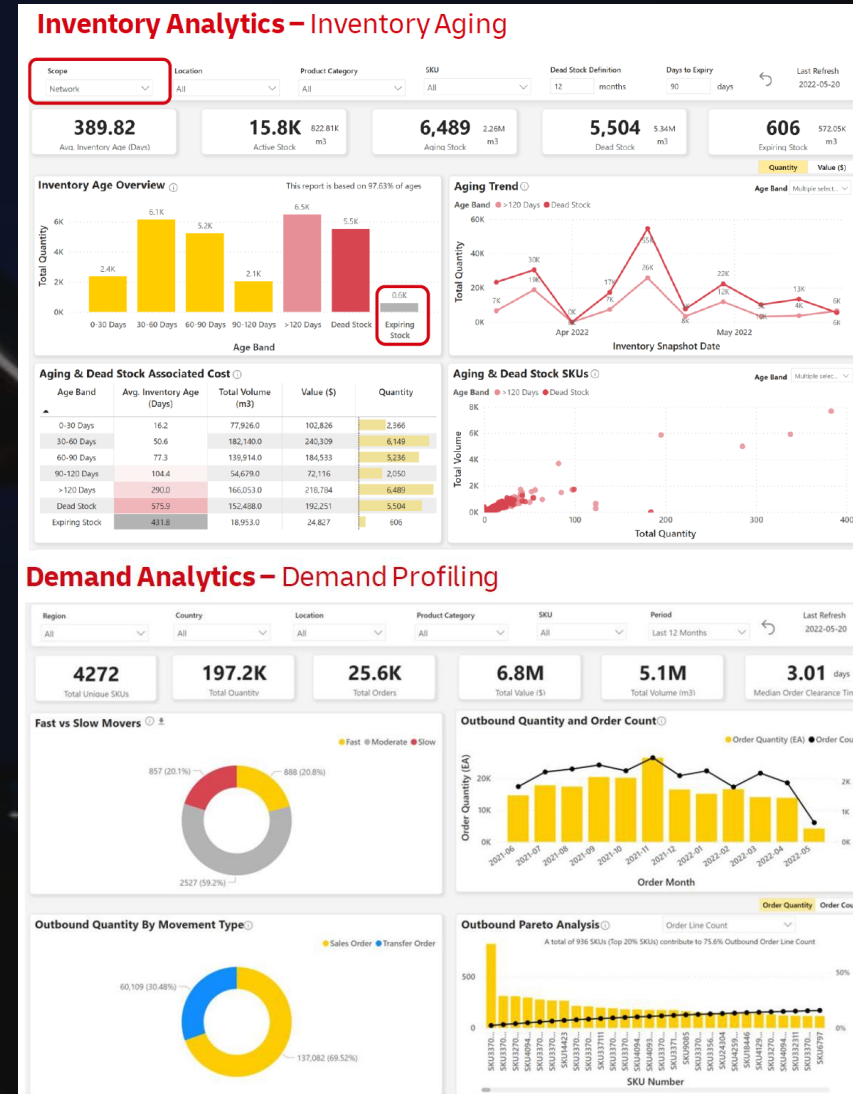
Inventory Analytics – Inventory Aging

Scope
Network

Location
All

Product Category
All

SKU
All

Dead Stock Definition
12 months

Days to Expiry
90 days

Last Refresh
2022-05-20

389.82
Avg. Inventory Age (Days)

15.8K 822.81K m3
Active Stock

6,489 2.26M m3
Aging Stock

5,504 5.34M m3
Dead Stock

606 572.05K m3
Expiring Stock

Quantity Value ($)

Inventory Age Overview
This report is based on 97.63% of ages

Total Quantity
6K
4K
2K
0K
2.4K 6.1K 5.2K 2.1K 6.5K 5.5K 0.6K
0-30 Days 30-60 Days 60-90 Days 90-120 Days >120 Days Dead Stock Expiring Stock
Age Band

Aging Trend
Age Band ● >120 Days ● Dead Stock
Age Band Multiple select...
Total Quantity
60K
40K
20K
0K
30K 18K 7K 0K 17K 55K 26K 6K 22K 12K 8K 13K 4K 6K 6K
Apr 2022 May 2022
Inventory Snapshot Date

Aging & Dead Stock Associated Cost

| Age Band | Avg. Inventory Age (Days) | Total Volume (m3) | Value ($) | Quantity |
|---|---|---|---|---|
| 0-30 Days | 16.2 | 77,926.0 | 102,826 | 2,366 |
| 30-60 Days | 50.6 | 182,140.0 | 240,309 | 6,149 |
| 60-90 Days | 77.3 | 139,914.0 | 184,533 | 5,236 |
| 90-120 Days | 104.4 | 54,679.0 | 72,116 | 2,050 |
| >120 Days | 290.0 | 166,053.0 | 218,784 | 6,489 |
| Dead Stock | 575.9 | 152,488.0 | 192,251 | 5,504 |
| Expiring Stock | 431.8 | 18,953.0 | 24,827 | 606 |

Aging & Dead Stock SKUs
Age Band ● >120 Days ● Dead Stock
Age Band Multiple selec...
Total Volume
8K
6K
4K
2K
0K
0 100 200 300 400
Total Quantity

Demand Analytics – Demand Profiling

Region
All

Country
All

Location
All

Product Category
All

SKU
All

Period
Last 12 Months

Last Refresh
2022-05-20

4272
Total Unique SKUs

197.2K
Total Quantity

25.6K
Total Orders

6.8M
Total Value ($)

5.1M
Total Volume (m3)

3.01 days
Median Order Clearance Tin

Fast vs Slow Movers
● Fast ● Moderate ● Slow
857 (20.1%)
888 (20.8%)
2527 (59.2%)

Outbound Quantity and Order Count
● Order Quantity (EA) ● Order Cou
Order Quantity (EA)
20K
10K
0K
2K
0K
2021-06 2021-07 2021-08 2021-09 2021-10 2021-11 2021-12 2022-01 2022-02 2022-03 2022-04 2022-05
Order Month

Order Quantity Order Cou

Outbound Quantity By Movement Type
● Sales Order ● Transfer Order
60,109 (30.48%)
137,082 (69.52%)

Outbound Pareto Analysis
Order Line Count
A total of 936 SKUs (Top 20% SKUs) contribute to 75.6% Outbound Order Line Count
500
0
50%
SKU3370... SKU3370... SKU3270... SKU4094... SKU3370... SKU3370... SKU14423 SKU3370... SKU3370... SKU337111 SKU3370... SKU4094... SKU4093... SKU3371... SKU3370... SKU0255 SKU3370... SKU3356... SKU24304 SKU4259... SKU8446 SKU4129... SKU3370... SKU3370... SKU323311 SKU3370... SKU6797
SKU Number